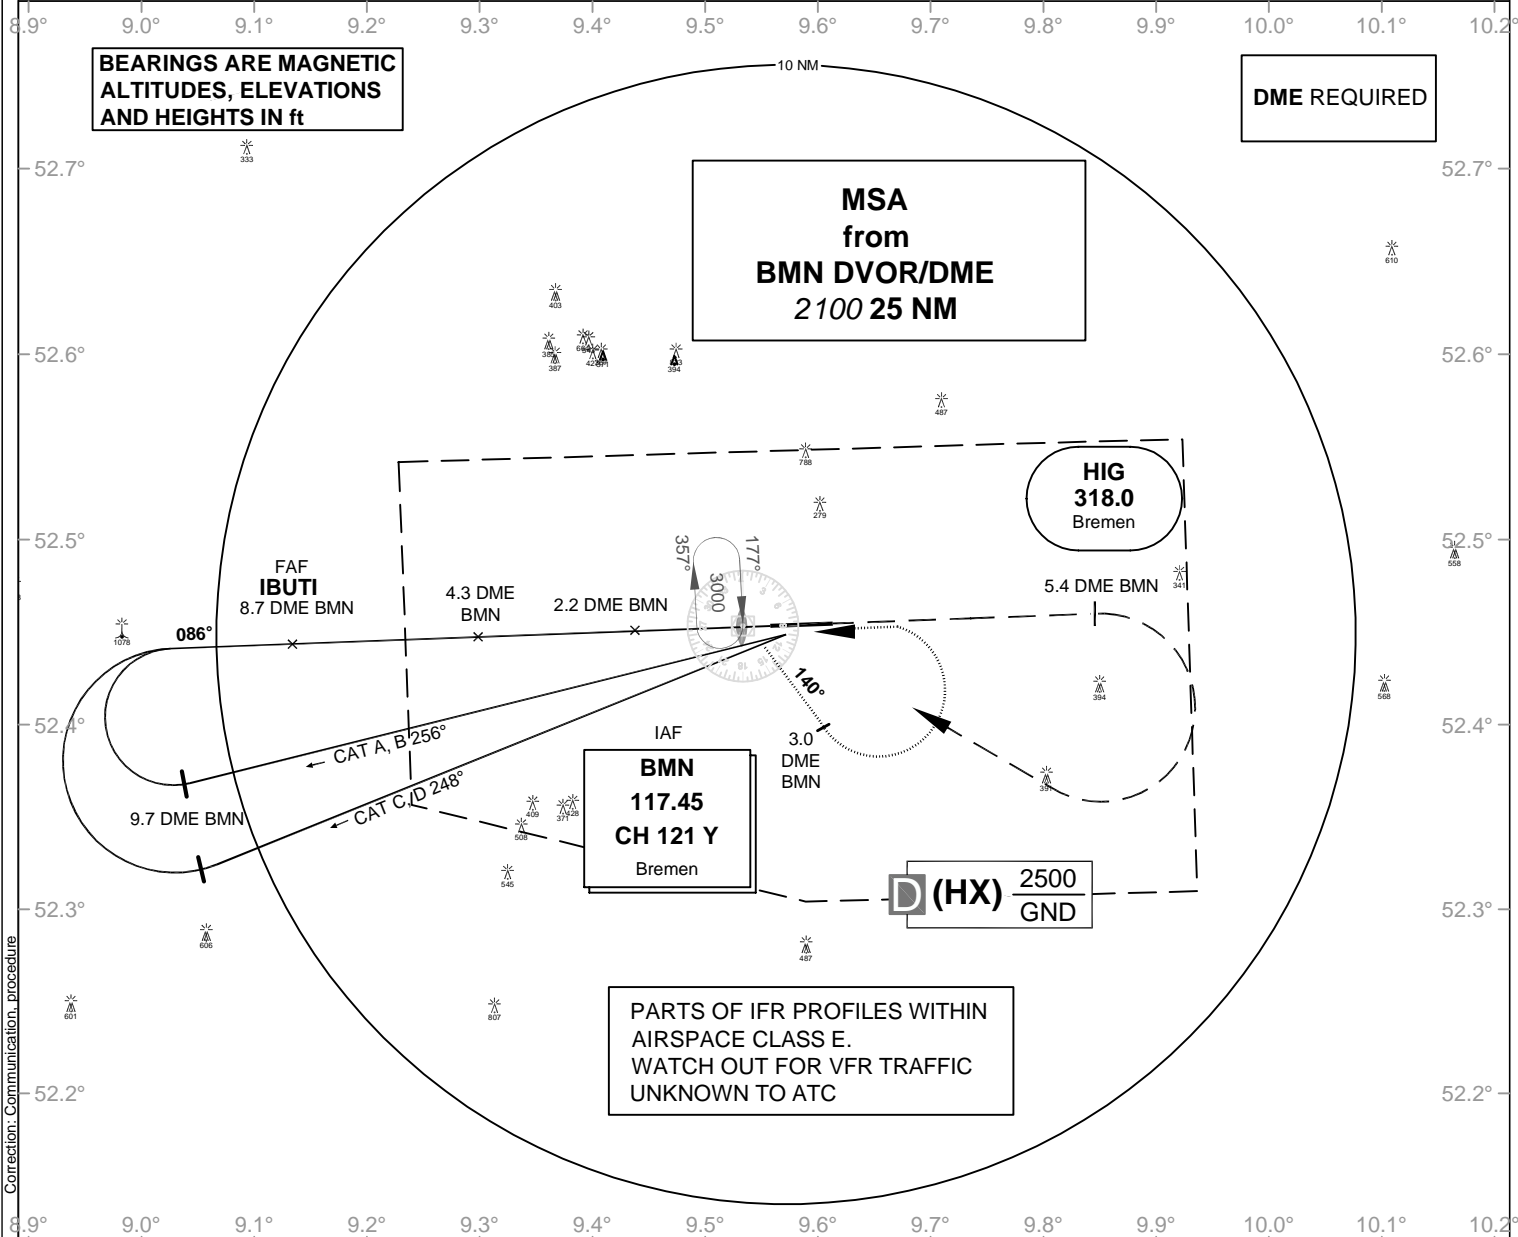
8.9° 9.0° 9.1° 9.2° 9.3° 9.4° 9.5° 9.6° 9.7° 9.8° 9.9° 10.0° 10.1° 10.2°

BEARINGS ARE MAGNETIC
ALTITUDES, ELEVATIONS
AND HEIGHTS IN ft

10 NM

DME REQUIRED

52.7°

333

MSA
from
BMN DVOR/DME
2100 25 NM

610

403

385 387 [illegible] 428 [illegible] 394

52.6°

487

788

HIG
318.0
Bremen

279

52.5°

357° 177°

3000

558

FAF
IBUTI
8.7 DME BMN

4.3 DME
BMN

2.2 DME BMN

5.4 DME BMN

341

1078

086°

140°

394

568

52.4°

CAT A, B 256°

IAF

3.0
DME
BMN

CAT C, D 248°

BMN
117.45
CH 121 Y
Bremen

391

9.7 DME BMN

409 371 428

508

545

D (HX) $\frac{2500}{GND}$

52.3°

606

487

601

807

PARTS OF IFR PROFILES WITHIN
AIRSPACE CLASS E.
WATCH OUT FOR VFR TRAFFIC
UNKNOWN TO ATC

52.2°

Correction: Communication, procedure

8.9° 9.0° 9.1° 9.2° 9.3° 9.4° 9.5° 9.6° 9.7° 9.8° 9.9° 10.0° 10.1° 10.2°